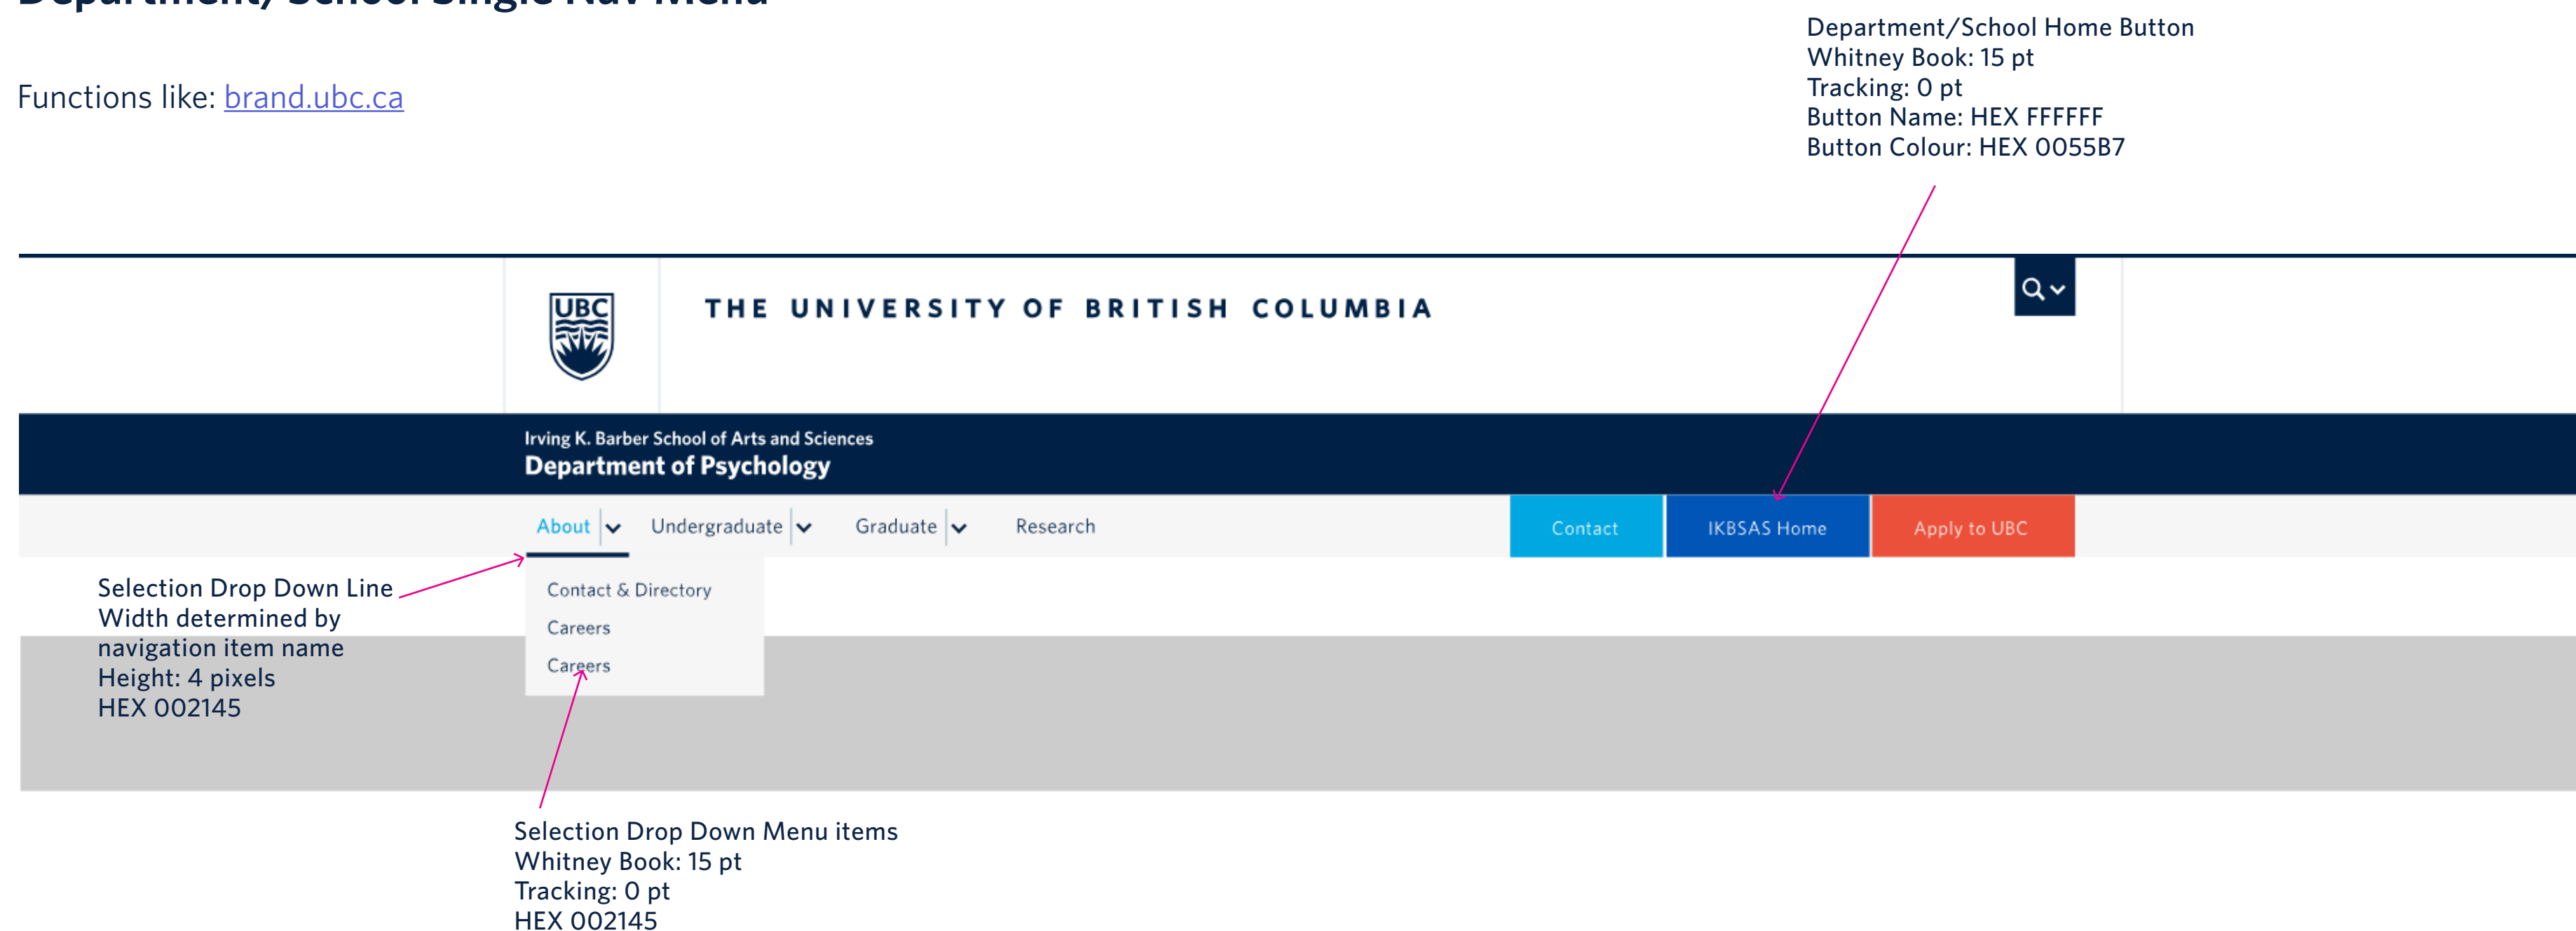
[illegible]

Functions like: brand.ubc.ca

Department/School Home Button
Whitney Book: 15 pt
Tracking: 0 pt
Button Name: HEX FFFFFF
Button Colour: HEX 0055B7

UBC

THE UNIVERSITY OF BRITISH COLUMBIA

Irving K. Barber School of Arts and Sciences
Department of Psychology

About Undergraduate Graduate Research

Contact IKBSAS Home Apply to UBC

Selection Drop Down Line
Width determined by navigation item name
Height: 4 pixels
HEX 002145

Contact & Directory
Careers
Careers

Selection Drop Down Menu items
Whitney Book: 15 pt
Tracking: 0 pt
HEX 002145